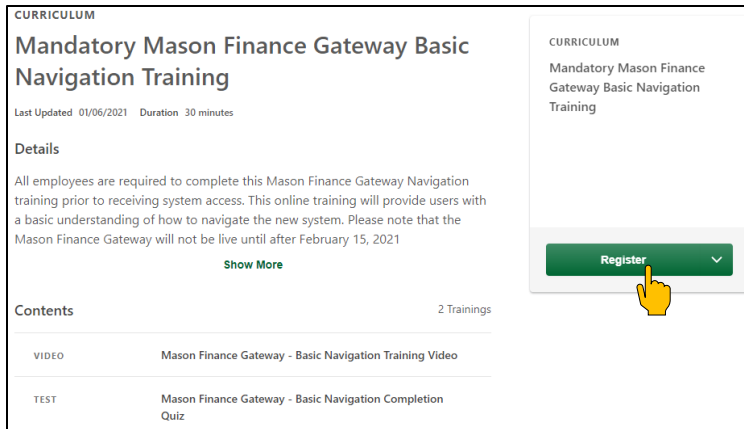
CURRICULUM

Mandatory Mason Finance Gateway Basic Navigation Training

Last Updated 01/06/2021 Duration 30 minutes

Details

All employees are required to complete this Mason Finance Gateway Navigation training prior to receiving system access. This online training will provide users with a basic understanding of how to navigate the new system. Please note that the Mason Finance Gateway will not be live until after February 15, 2021

Show More

Contents 2 Trainings

VIDEO Mason Finance Gateway - Basic Navigation Training Video

TEST Mason Finance Gateway - Basic Navigation Completion Quiz

CURRICULUM

Mandatory Mason Finance Gateway Basic Navigation Training

Register